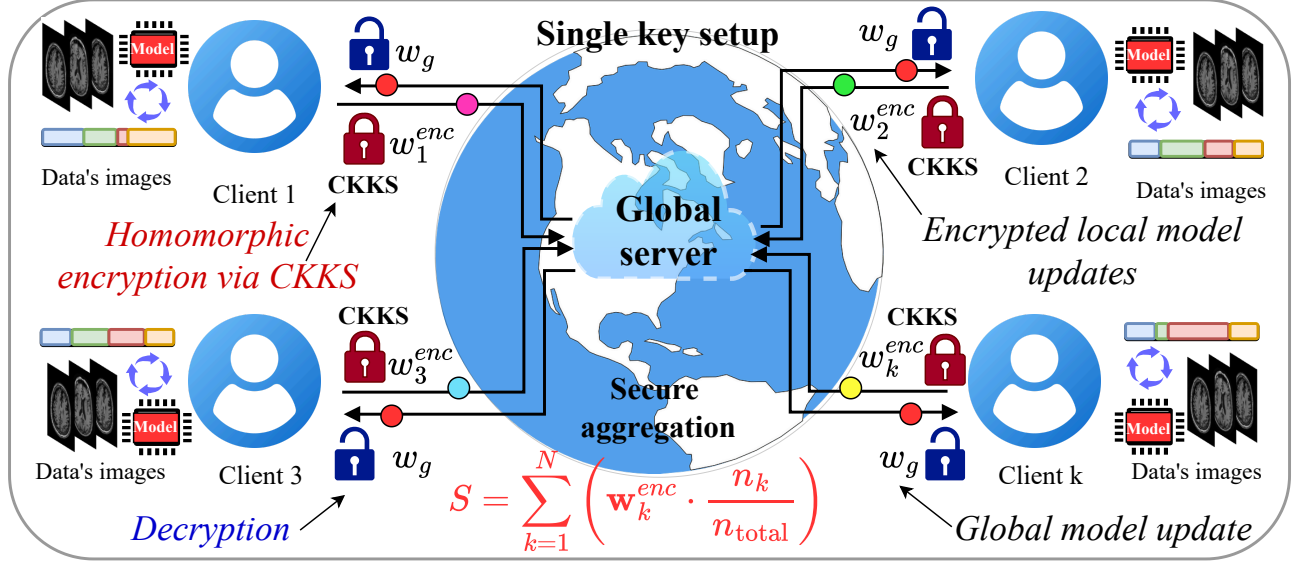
Single key setup

Model

$w_g$

$w_1^{enc}$

CKKS

Data's images

Client 1

Homomorphic encryption via CKKS

$w_g$

Model

$w_2^{enc}$

CKKS

Client 2

Data's images

Encrypted local model updates

Global server

CKKS

$w_3^{enc}$

Model

Data's images

Client 3

$w_g$

Decryption

Secure aggregation

CKKS

$w_k^{enc}$

Model

$w_g$

Client k

Data's images

Global model update

$S = \sum_{k=1}^{N} \left( \mathbf{w}_k^{enc} \cdot \frac{n_k}{n_{\text{total}}} \right)$